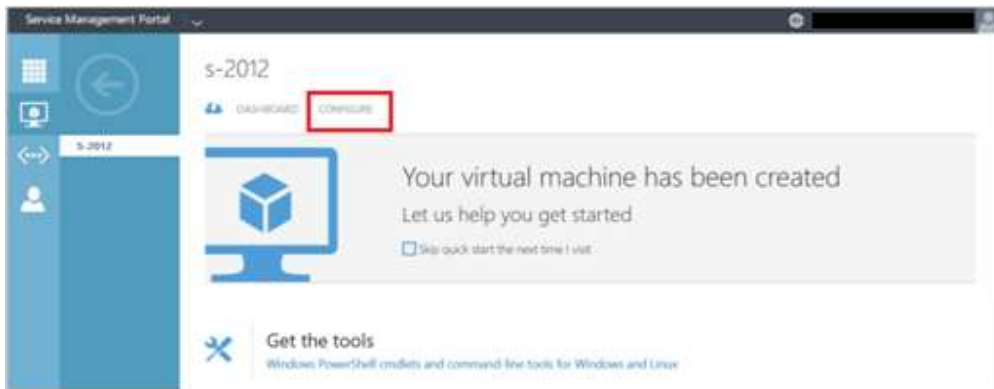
Service Management Portal

s-2012

DASHBOARD CONFIGURE

S-2012

Your virtual machine has been created

Let us help you get started

Skip quick start the next time I visit

Get the tools

Windows PowerShell cmdlets and command-line tools for Windows and Linux